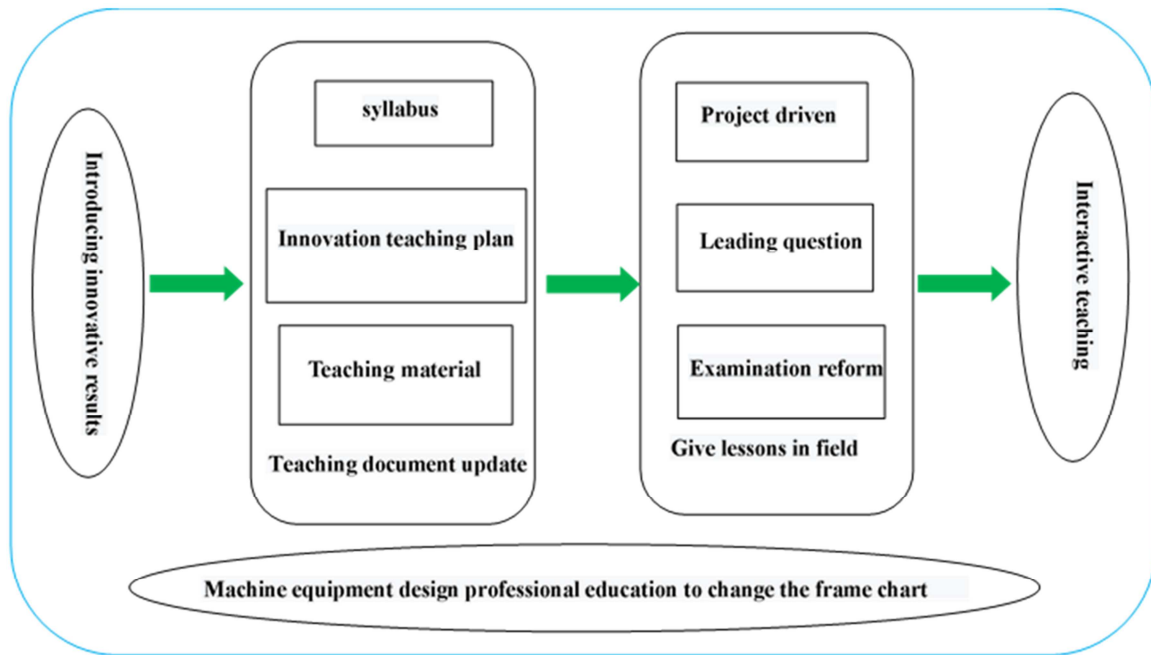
Introducing innovative results

syllabus

Innovation teaching plan

Teaching material

Teaching document update

Project driven

Leading question

Examination reform

Give lessons in field

Interactive teaching

Machine equipment design professional education to change the frame chart